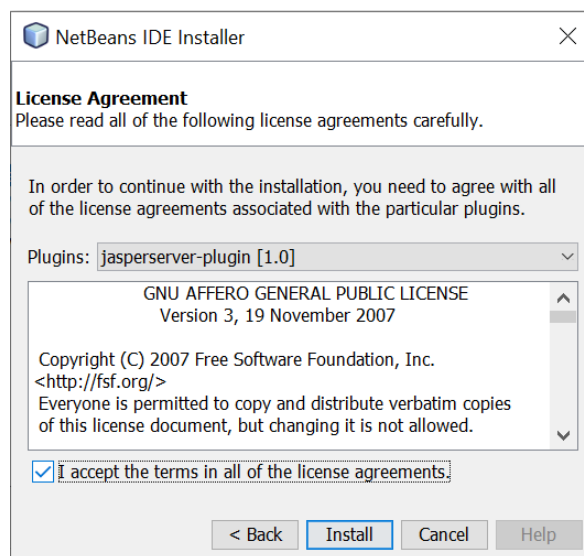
NetBeans IDE Installer

License Agreement
Please read all of the following license agreements carefully.

In order to continue with the installation, you need to agree with all of the license agreements associated with the particular plugins.

Plugins: jasperserver-plugin [1.0]

GNU AFFERO GENERAL PUBLIC LICENSE
Version 3, 19 November 2007

Copyright (C) 2007 Free Software Foundation, Inc. <http://fsf.org/>
Everyone is permitted to copy and distribute verbatim copies of this license document, but changing it is not allowed.

I accept the terms in all of the license agreements.

< Back Install Cancel Help